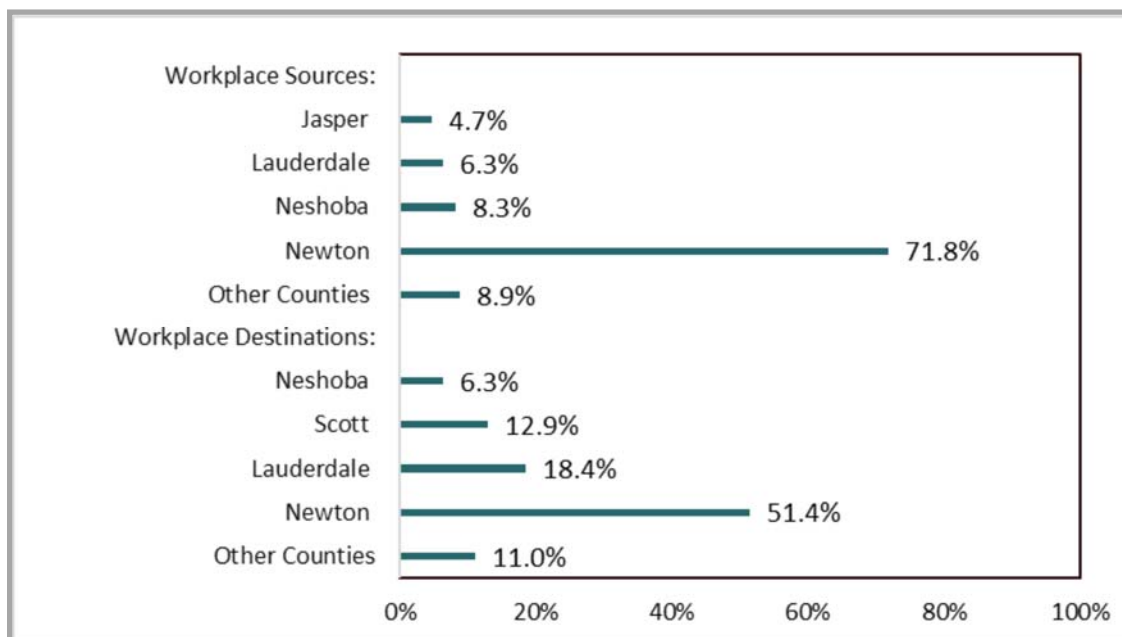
| | |
|---|---|
| Workplace Sources: | |
| Jasper | 4.7% |
| Lauderdale | 6.3% |
| Neshoba | 8.3% |
| Newton | 71.8% |
| Other Counties | 8.9% |
| Workplace Destinations: | |
| Neshoba | 6.3% |
| Scott | 12.9% |
| Lauderdale | 18.4% |
| Newton | 51.4% |
| Other Counties | 11.0% |

0% 20% 40% 60% 80% 100%